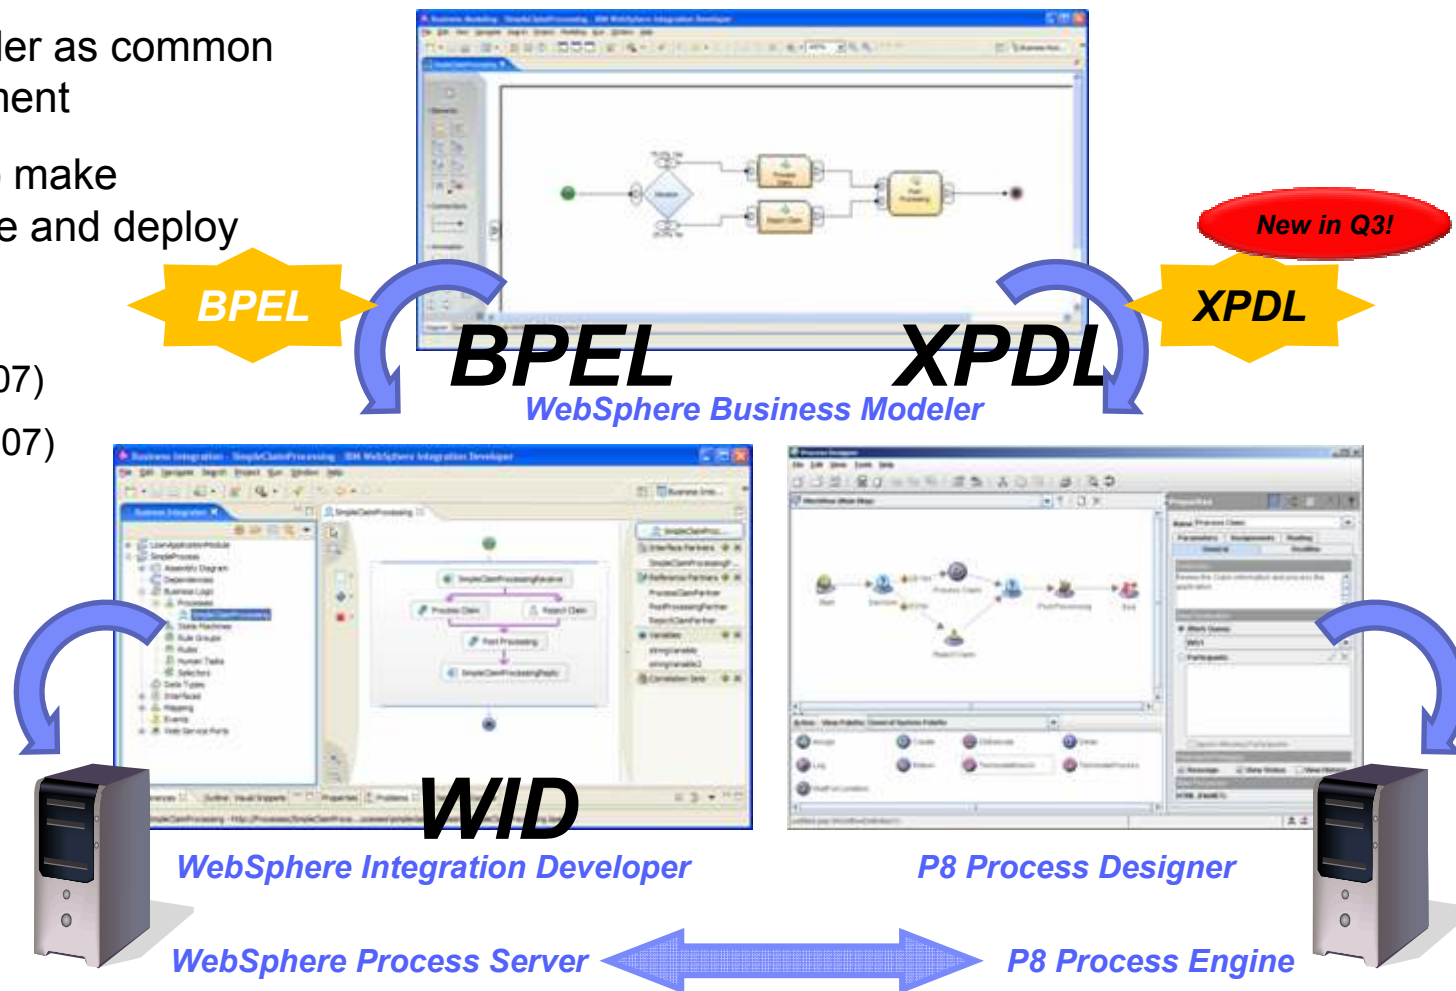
ler as common
nent

make
e and deploy

07)
07)

BPEL

New in Q3!

XPDL

BPEL

XPDL

WebSphere Business Modeler

WID

WebSphere Integration Developer

P8 Process Designer

WebSphere Process Server

P8 Process Engine